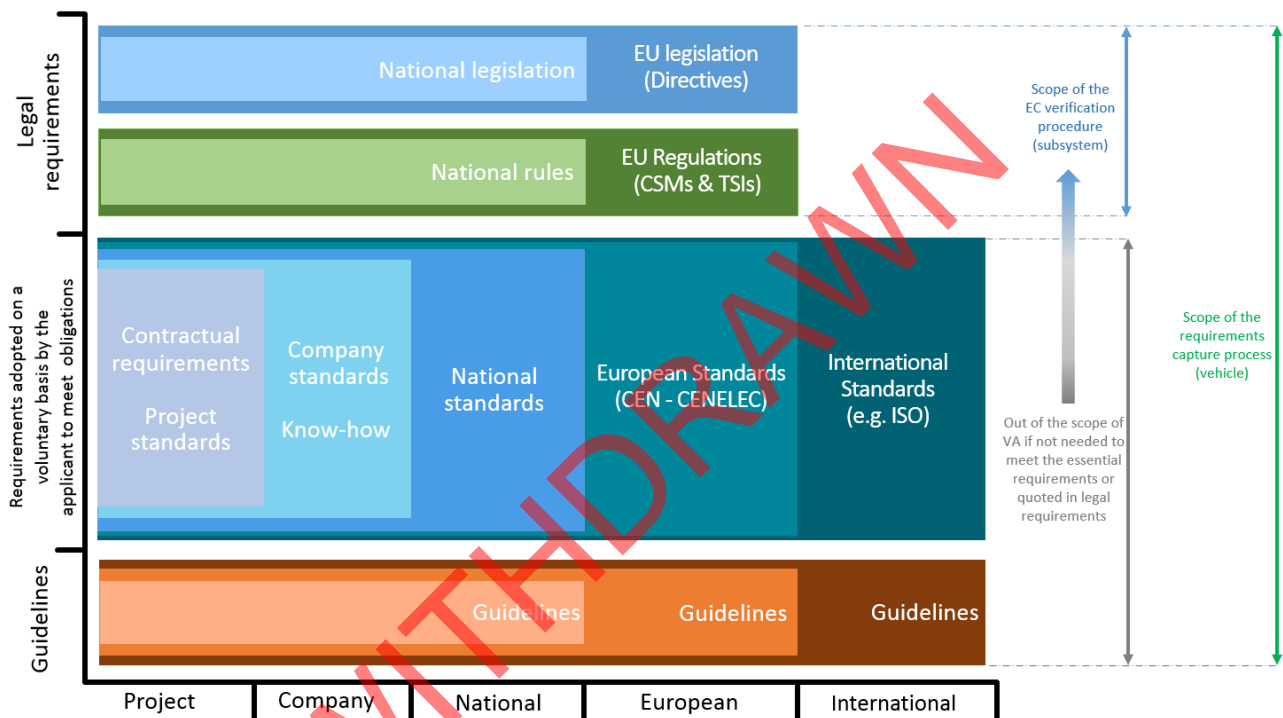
Legal requirements

National legislation

EU legislation (Directives)

National rules

EU Regulations (CSMs & TSIs)

Scope of the EC verification procedure (subsystem)

Requirements adopted on a voluntary basis by the applicant to meet obligations

Contractual requirements

Project standards

Company standards

Know-how

National standards

European Standards (CEN - CENELEC)

International Standards (e.g. ISO)

Scope of the requirements capture process (vehicle)

Out of the scope of VA if not needed to meet the essential requirements or quoted in legal requirements

Guidelines

Guidelines

Guidelines

Guidelines

Project | Company | National | European | International

WITHDRAWN